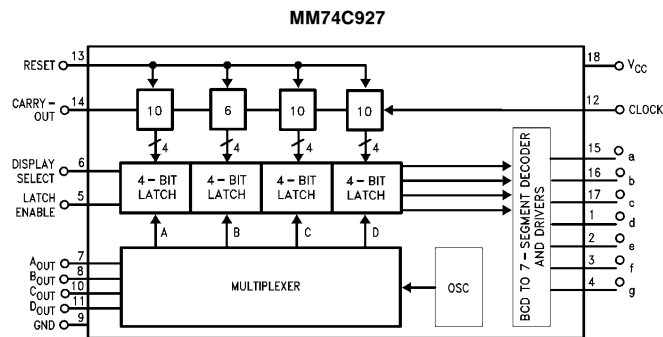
MM74C927

RESET 13

CARRY-OUT 14

DISPLAY SELECT 6

LATCH ENABLE 5

$A_{OUT}$ 7

$B_{OUT}$ 8

$C_{OUT}$ 10

$D_{OUT}$ 11

GND 9

10

6

10

10

4

4

4

4

4-BIT LATCH

4-BIT LATCH

4-BIT LATCH

4-BIT LATCH

A

B

C

D

MULTIPLEXER

OSC

BCD TO 7-SEGMENT DECODER AND DRIVERS

18 $V_{CC}$

12 CLOCK

15 a

16 b

17 c

1 d

2 e

3 f

4 g